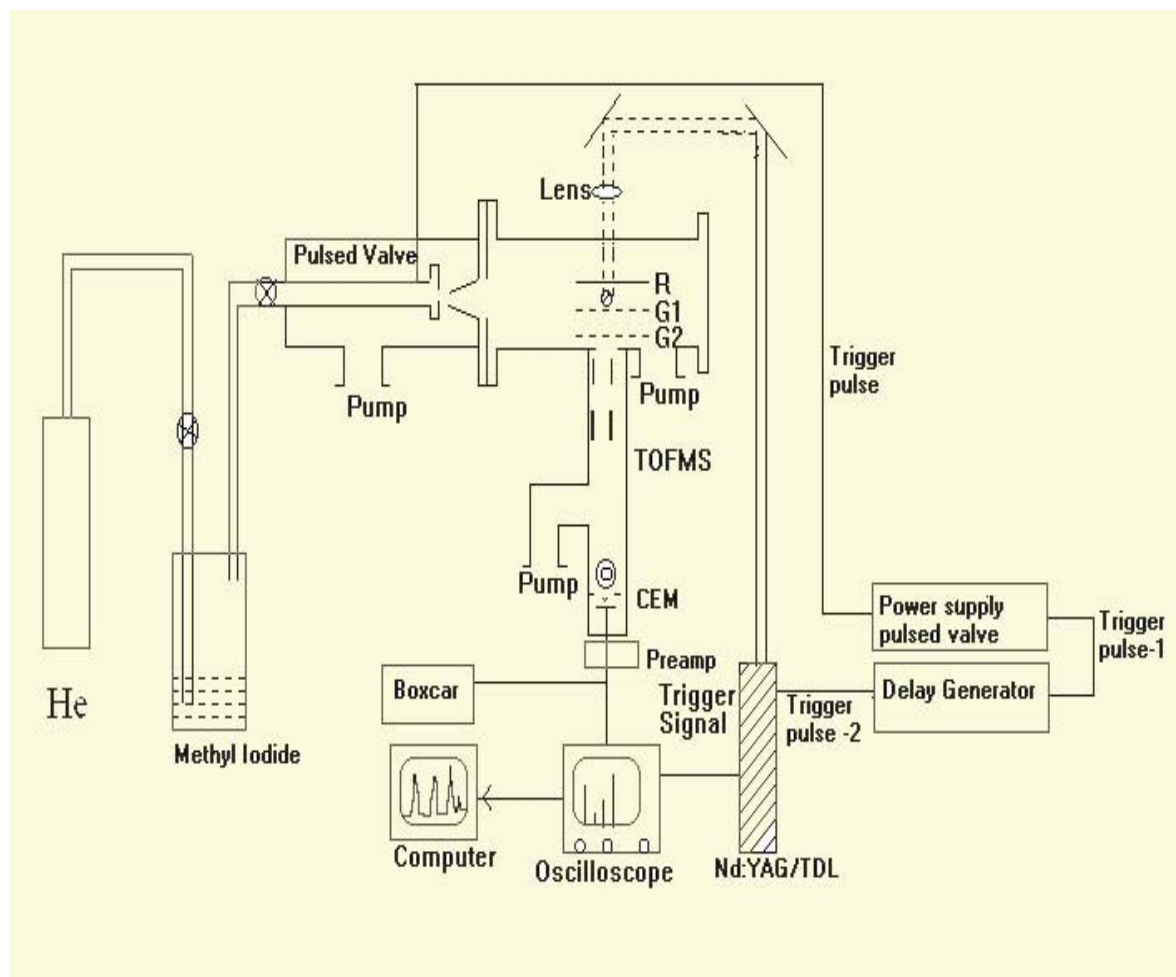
Lens

Pulsed Valve

R

G1

G2

Trigger pulse

Pump

Pump

TOFMS

Pump

CEM

Power supply pulsed valve

Trigger pulse-1

Preamp

Boxcar

Trigger Signal

Trigger pulse -2

Delay Generator

He

Methyl Iodide

Computer

Oscilloscope

Nd:YAG/TDL